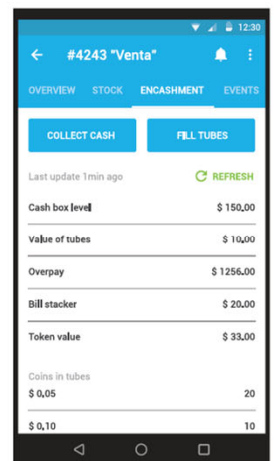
12:30

#4243 "Venta"

OVERVIEW STOCK ENCASHMENT EVENTS

COLLECT CASH

FILL TUBES

Last update 1min ago

REFRESH

| | |
|---|---|
| Cash box level | \$ 150.00 |
| Value of tubes | \$ 10.00 |
| Overpay | \$ 1256.00 |
| Bill stacker | \$ 20.00 |
| Token value | \$ 33.00 |

Coins in tubes

| | |
|---|---|
| \$ 0.05 | 20 |
| \$ 0.10 | 10 |